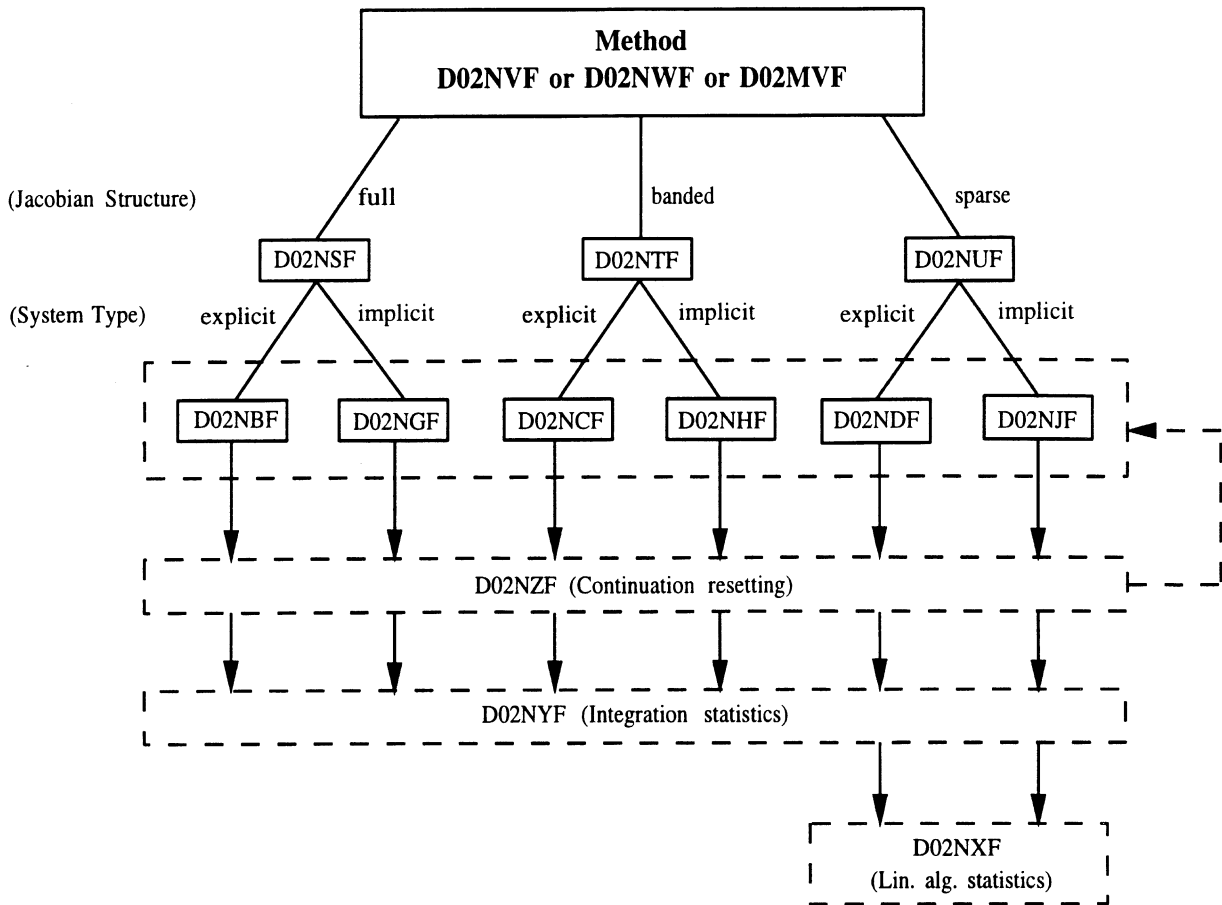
Method
D02NVF or D02NWF or D02MVF

(Jacobian Structure)

full

banded

sparse

D02NSF

D02NTF

D02NUF

(System Type)

explicit

implicit

explicit

implicit

explicit

implicit

D02NBF

D02NGF

D02NCF

D02NHF

D02NDF

D02NJF

D02NZF (Continuation resetting)

D02NYF (Integration statistics)

D02NXF
(Lin. alg. statistics)